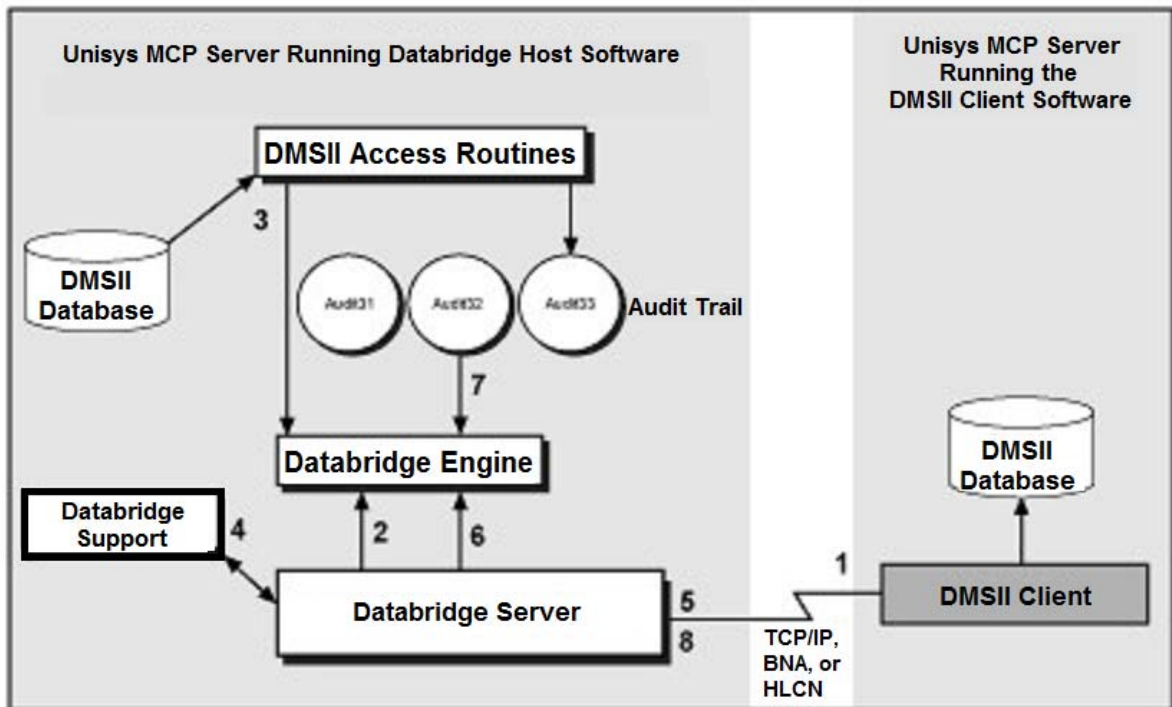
Unisys MCP Server Running Databridge Host Software

Unisys MCP Server Running the DMSII Client Software

DMSII Access Routines

3

DMSII Database

Audit31

Audit32

Audit33

Audit Trail

7

Databridge Engine

DMSII Database

Databridge Support

4

2

6

1

Databridge Server

5

8

TCP/IP, BNA, or HLCN

DMSII Client